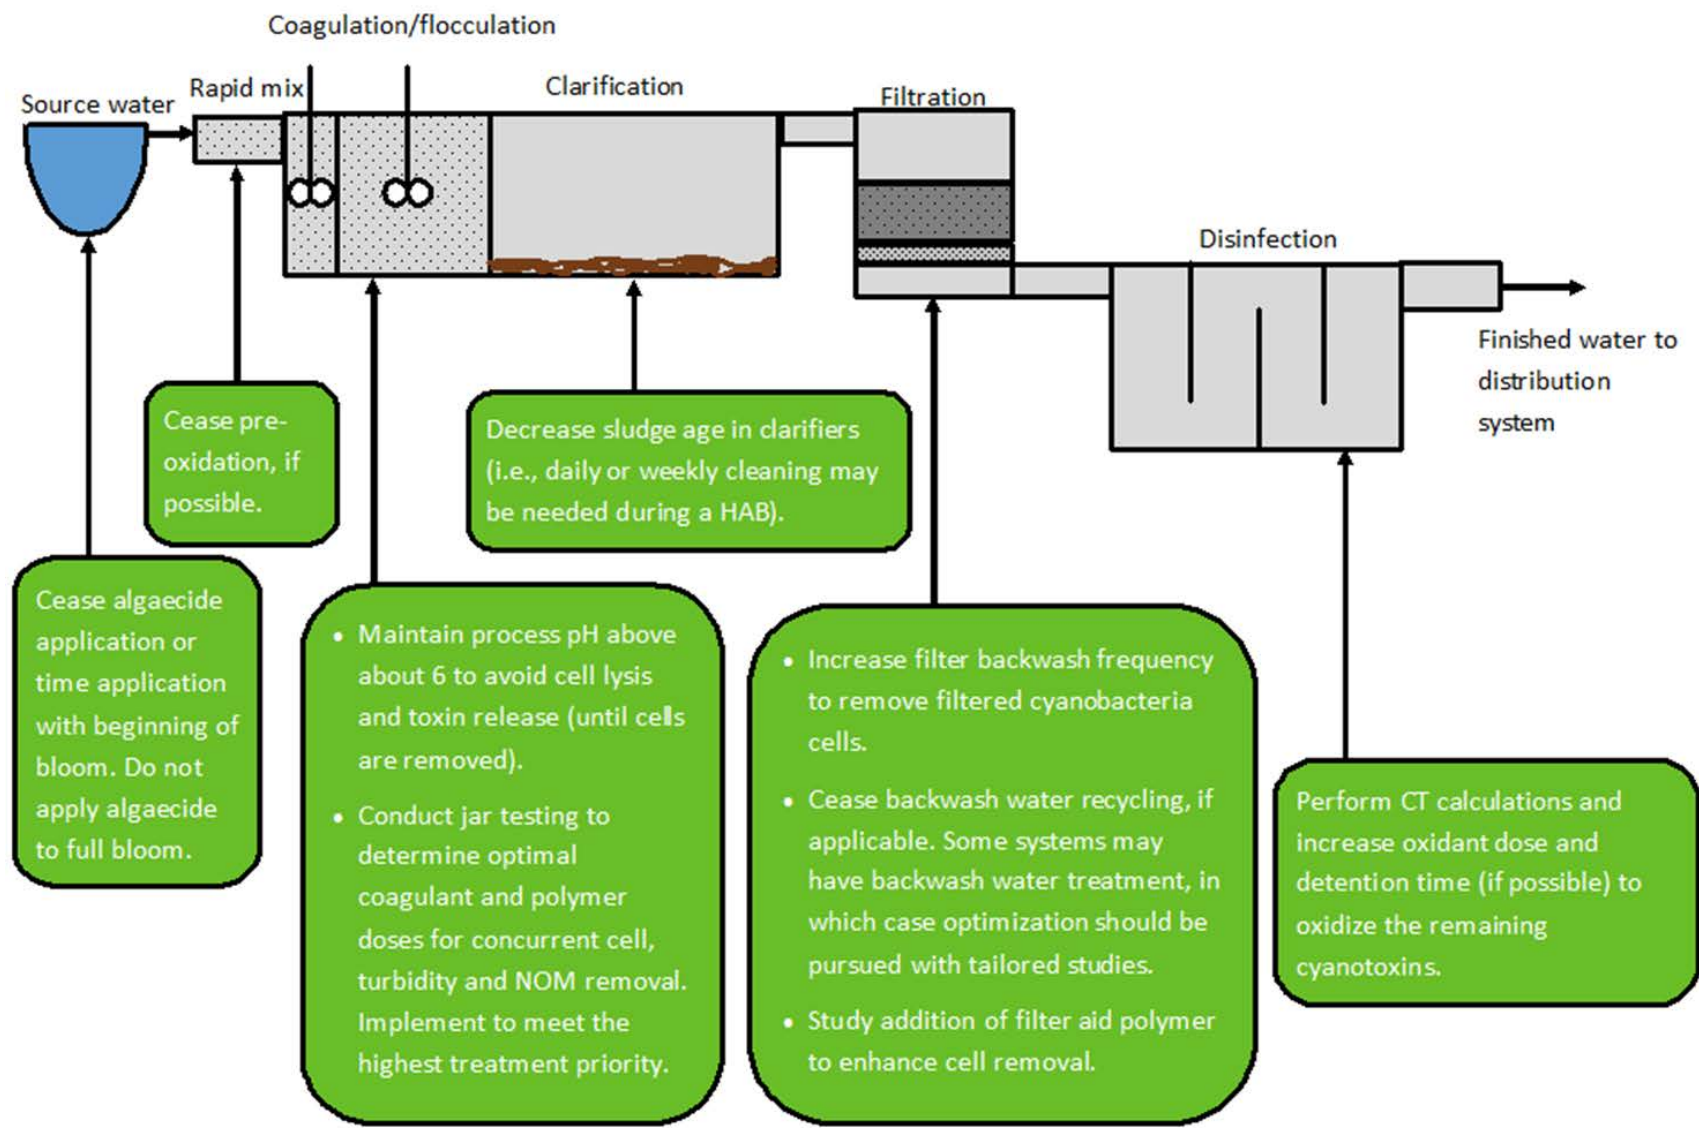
Coagulation/flocculation

Source water

Rapid mix

Clarification

Filtration

Disinfection

Finished water to distribution system

Cease pre-oxidation, if possible.

Decrease sludge age in clarifiers (i.e., daily or weekly cleaning may be needed during a HAB).

Cease algaecide application or time application with beginning of bloom. Do not apply algaecide to full bloom.

- Maintain process pH above about 6 to avoid cell lysis and toxin release (until cells are removed).
- Conduct jar testing to determine optimal coagulant and polymer doses for concurrent cell, turbidity and NOM removal. Implement to meet the highest treatment priority.

- Increase filter backwash frequency to remove filtered cyanobacteria cells.
- Cease backwash water recycling, if applicable. Some systems may have backwash water treatment, in which case optimization should be pursued with tailored studies.
- Study addition of filter aid polymer to enhance cell removal.

Perform CT calculations and increase oxidant dose and detention time (if possible) to oxidize the remaining cyanotoxins.